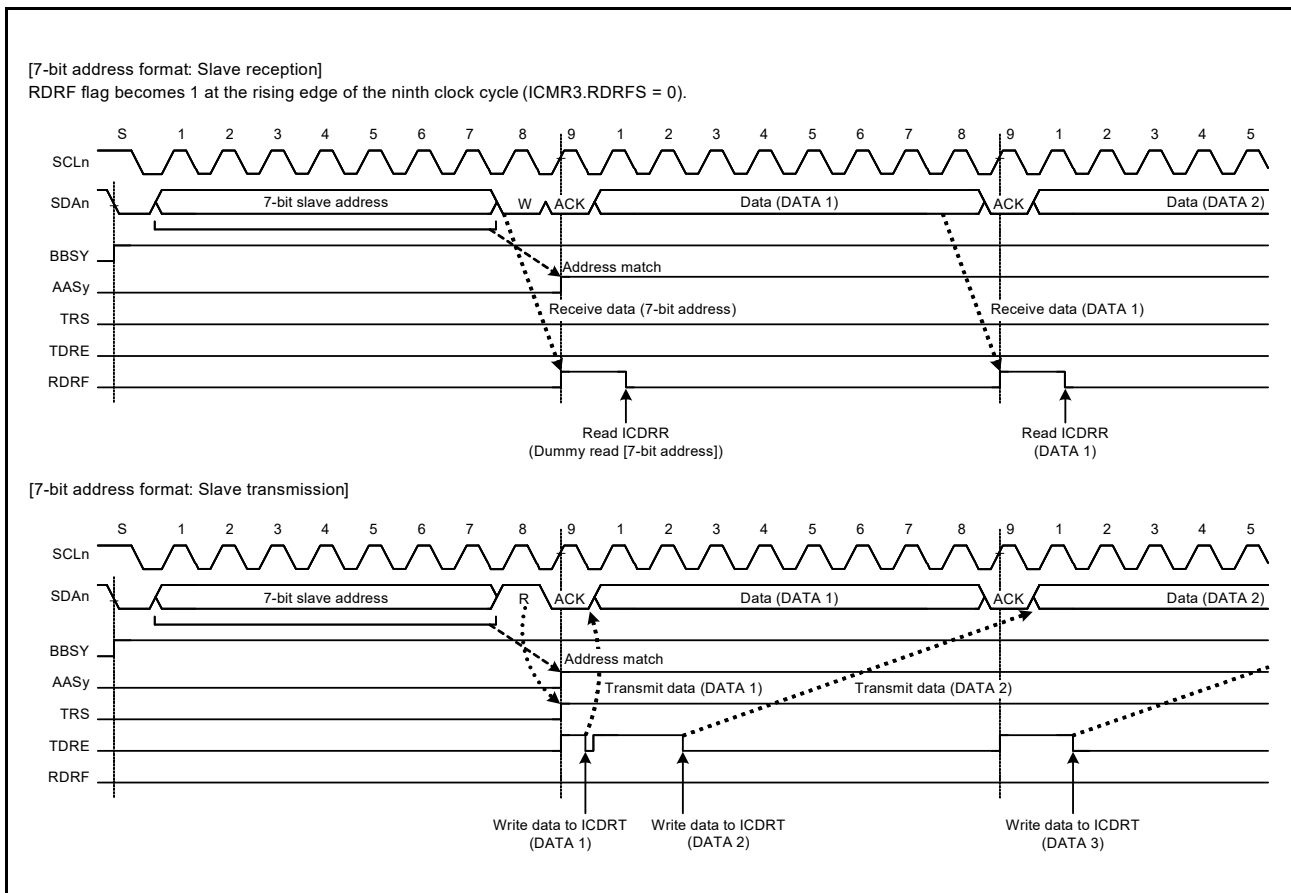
[7-bit address format: Slave reception]
RDRF flag becomes 1 at the rising edge of the ninth clock cycle (ICMR3.RDRFS = 0).

S 1 2 3 4 5 6 7 8 9 1 2 3 4 5 6 7 8 9 1 2 3 4 5

SCLn

SDAn 7-bit slave address W ACK Data (DATA 1) ACK Data (DATA 2)

BBSY

AASy

TRS

TDRE

RDRF

Address match

Receive data (7-bit address)

Receive data (DATA 1)

Read ICDRR
(Dummy read [7-bit address])

Read ICDRR
(DATA 1)

[7-bit address format: Slave transmission]

S 1 2 3 4 5 6 7 8 9 1 2 3 4 5 6 7 8 9 1 2 3 4 5

SCLn

SDAn 7-bit slave address R ACK Data (DATA 1) ACK Data (DATA 2)

BBSY

AASy

TRS

TDRE

RDRF

Address match

Transmit data (DATA 1)

Transmit data (DATA 2)

Write data to ICDRT
(DATA 1)

Write data to ICDRT
(DATA 2)

Write data to ICDRT
(DATA 3)